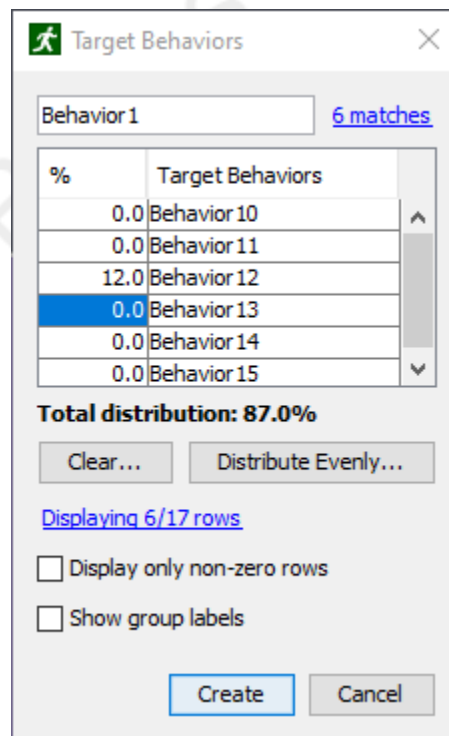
Target Behaviors

Behavior1

6 matches

| % | Target Behaviors |
|---|---|
| 0.0 | Behavior10 |
| 0.0 | Behavior11 |
| 12.0 | Behavior12 |
| 0.0 | Behavior13 |
| 0.0 | Behavior14 |
| 0.0 | Behavior15 |

Total distribution: 87.0%

Clear...

Distribute Evenly...

Displaying 6/17 rows

Display only non-zero rows

Show group labels

Create

Cancel